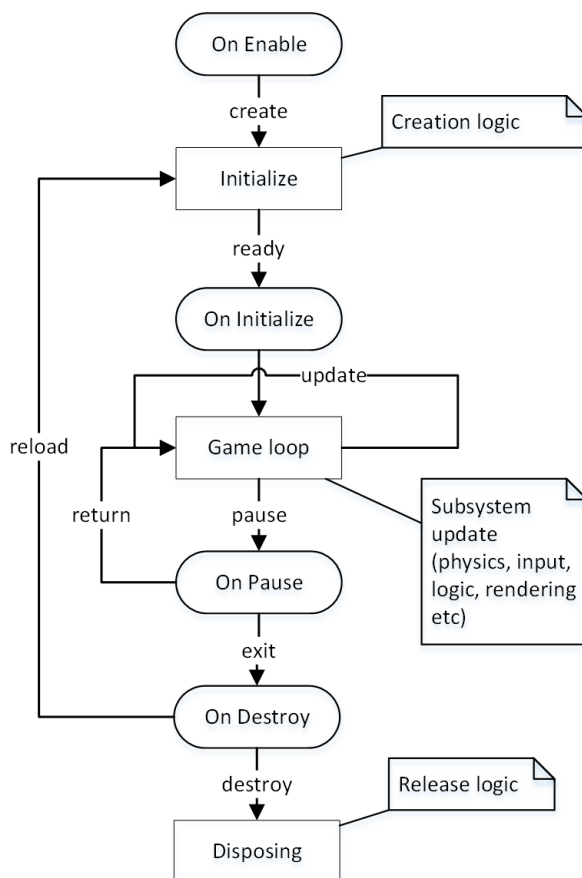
On Enable

create

Creation logic

Initialize

ready

On Initialize

update

reload

Game loop

return

pause

Subsystem update (physics, input, logic, rendering etc)

On Pause

exit

On Destroy

destroy

Release logic

Disposing